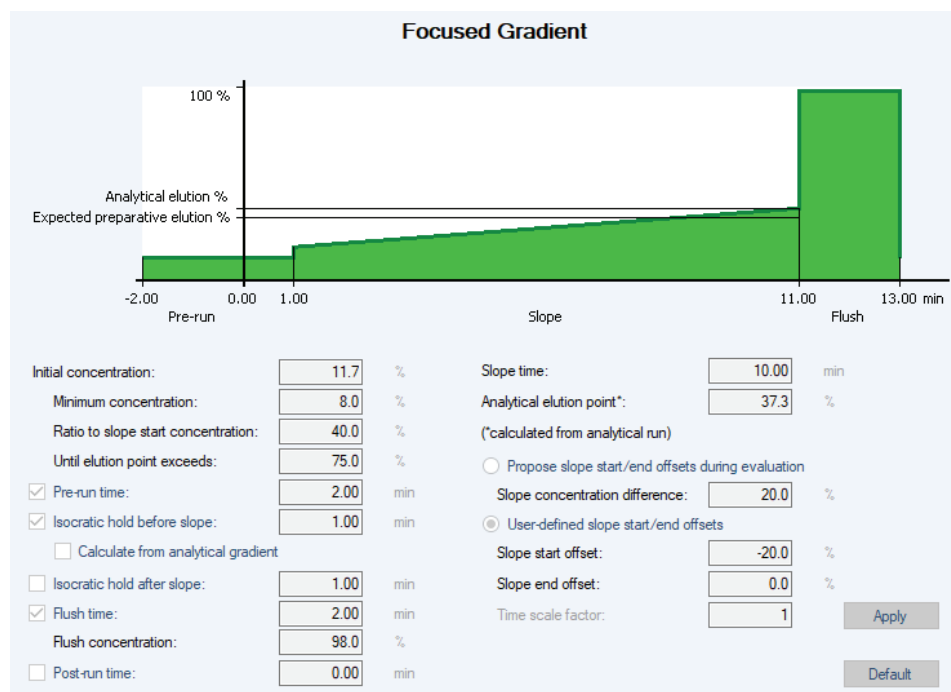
Focused Gradient

100 %

Analytical elution %
Expected preparative elution %

-2.00 0.00 1.00 11.00 13.00 min
Pre-run Slope Flush

Initial concentration: 11.7 %
Minimum concentration: 8.0 %
Ratio to slope start concentration: 40.0 %
Until elution point exceeds: 75.0 %
Pre-run time: 2.00 min
Isocratic hold before slope: 1.00 min
Calculate from analytical gradient
Isocratic hold after slope: 1.00 min
Flush time: 2.00 min
Flush concentration: 98.0 %
Post-run time: 0.00 min

Slope time: 10.00 min
Analytical elution point*: 37.3 %
(*calculated from analytical run)
Propose slope start/end offsets during evaluation
Slope concentration difference: 20.0 %
User-defined slope start/end offsets
Slope start offset: -20.0 %
Slope end offset: 0.0 %
Time scale factor: 1
Apply
Default